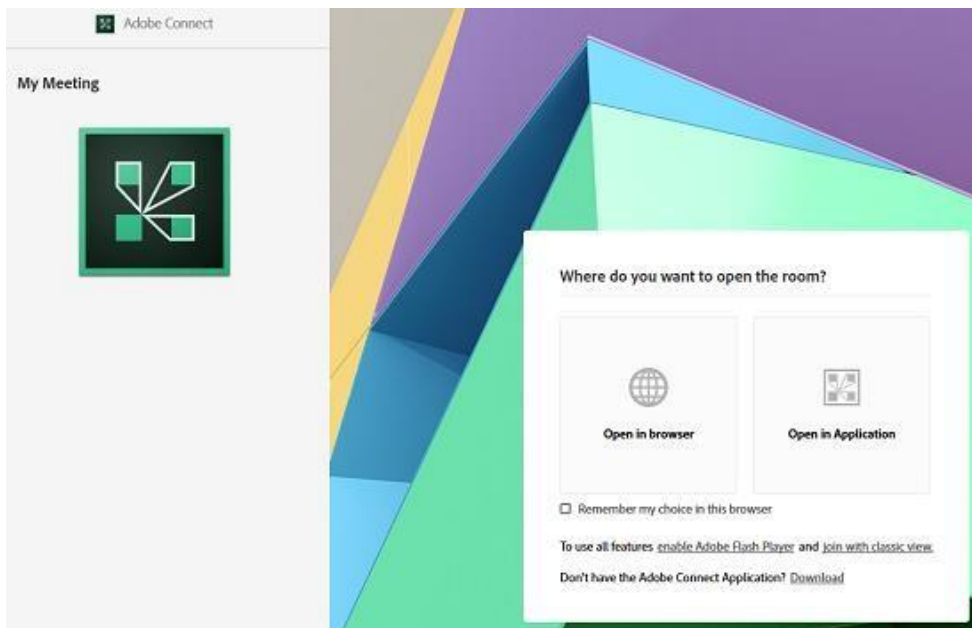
Adobe Connect

My Meeting

Where do you want to open the room?

Open in browser

Open in Application

Remember my choice in this browser

To use all features enable Adobe Flash Player and join with classic view.

Don't have the Adobe Connect Application? Download